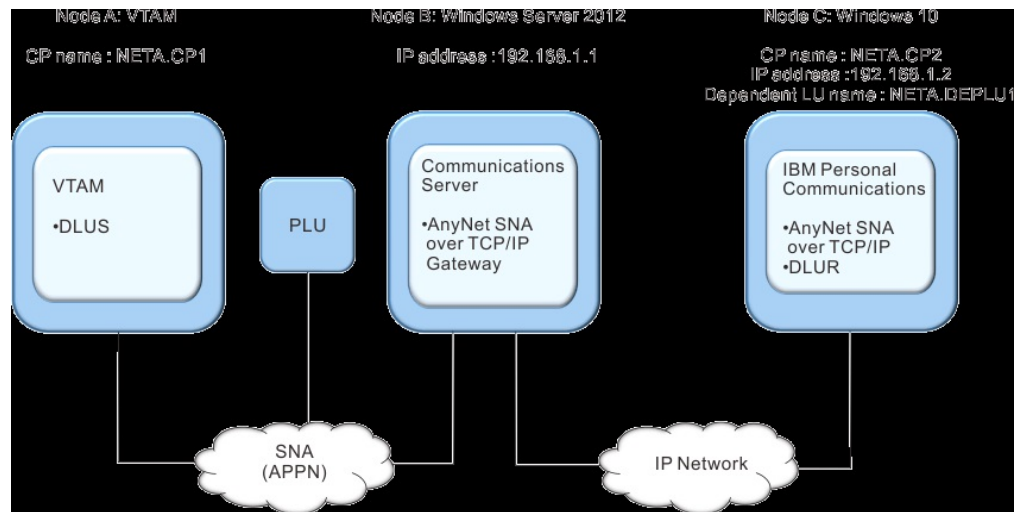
Node A: VTAM

CP name : NETA.CP1

Node B: Windows Server 2012

IP address :192.168.1.1

Node C: Windows 10

CP name : NETA.CP2
IP address :192.168.1.2
Dependent LU name : NETA.DEPLU1

VTAM

•DLUS

PLU

Communications Server

•AnyNet SNA over TCP/IP Gateway

IBM Personal Communications

•AnyNet SNA over TCP/IP
•DLUR

SNA (APPN)

IP Network